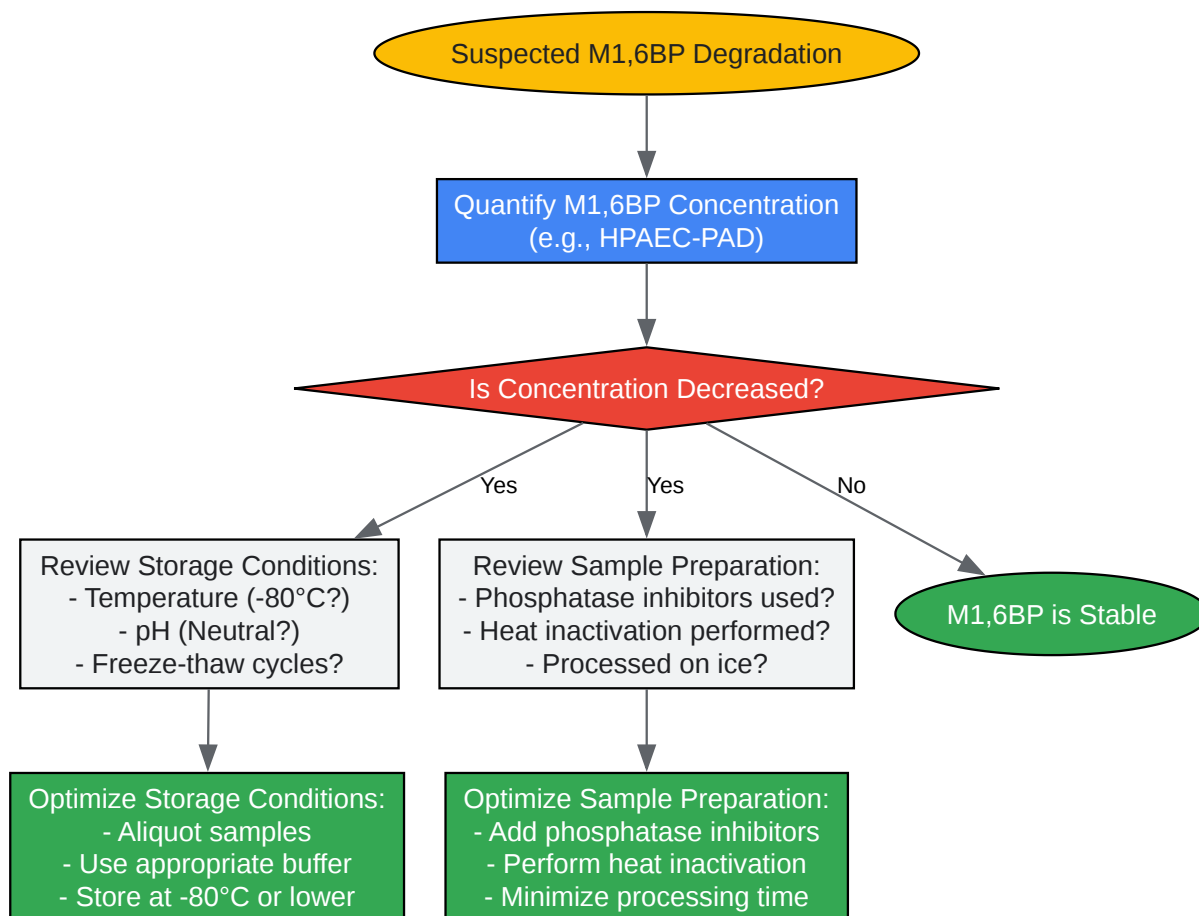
Suspected M1,6BP Degradation

Quantify M1,6BP Concentration (e.g., HPAEC-PAD)

Is Concentration Decreased?

Yes

Yes

No

Review Storage Conditions:
- Temperature (-80°C?)
- pH (Neutral?)
- Freeze-thaw cycles?

Review Sample Preparation:
- Phosphatase inhibitors used?
- Heat inactivation performed?
- Processed on ice?

M1,6BP is Stable

Optimize Storage Conditions:
- Aliquot samples
- Use appropriate buffer
- Store at -80°C or lower

Optimize Sample Preparation:
- Add phosphatase inhibitors
- Perform heat inactivation
- Minimize processing time